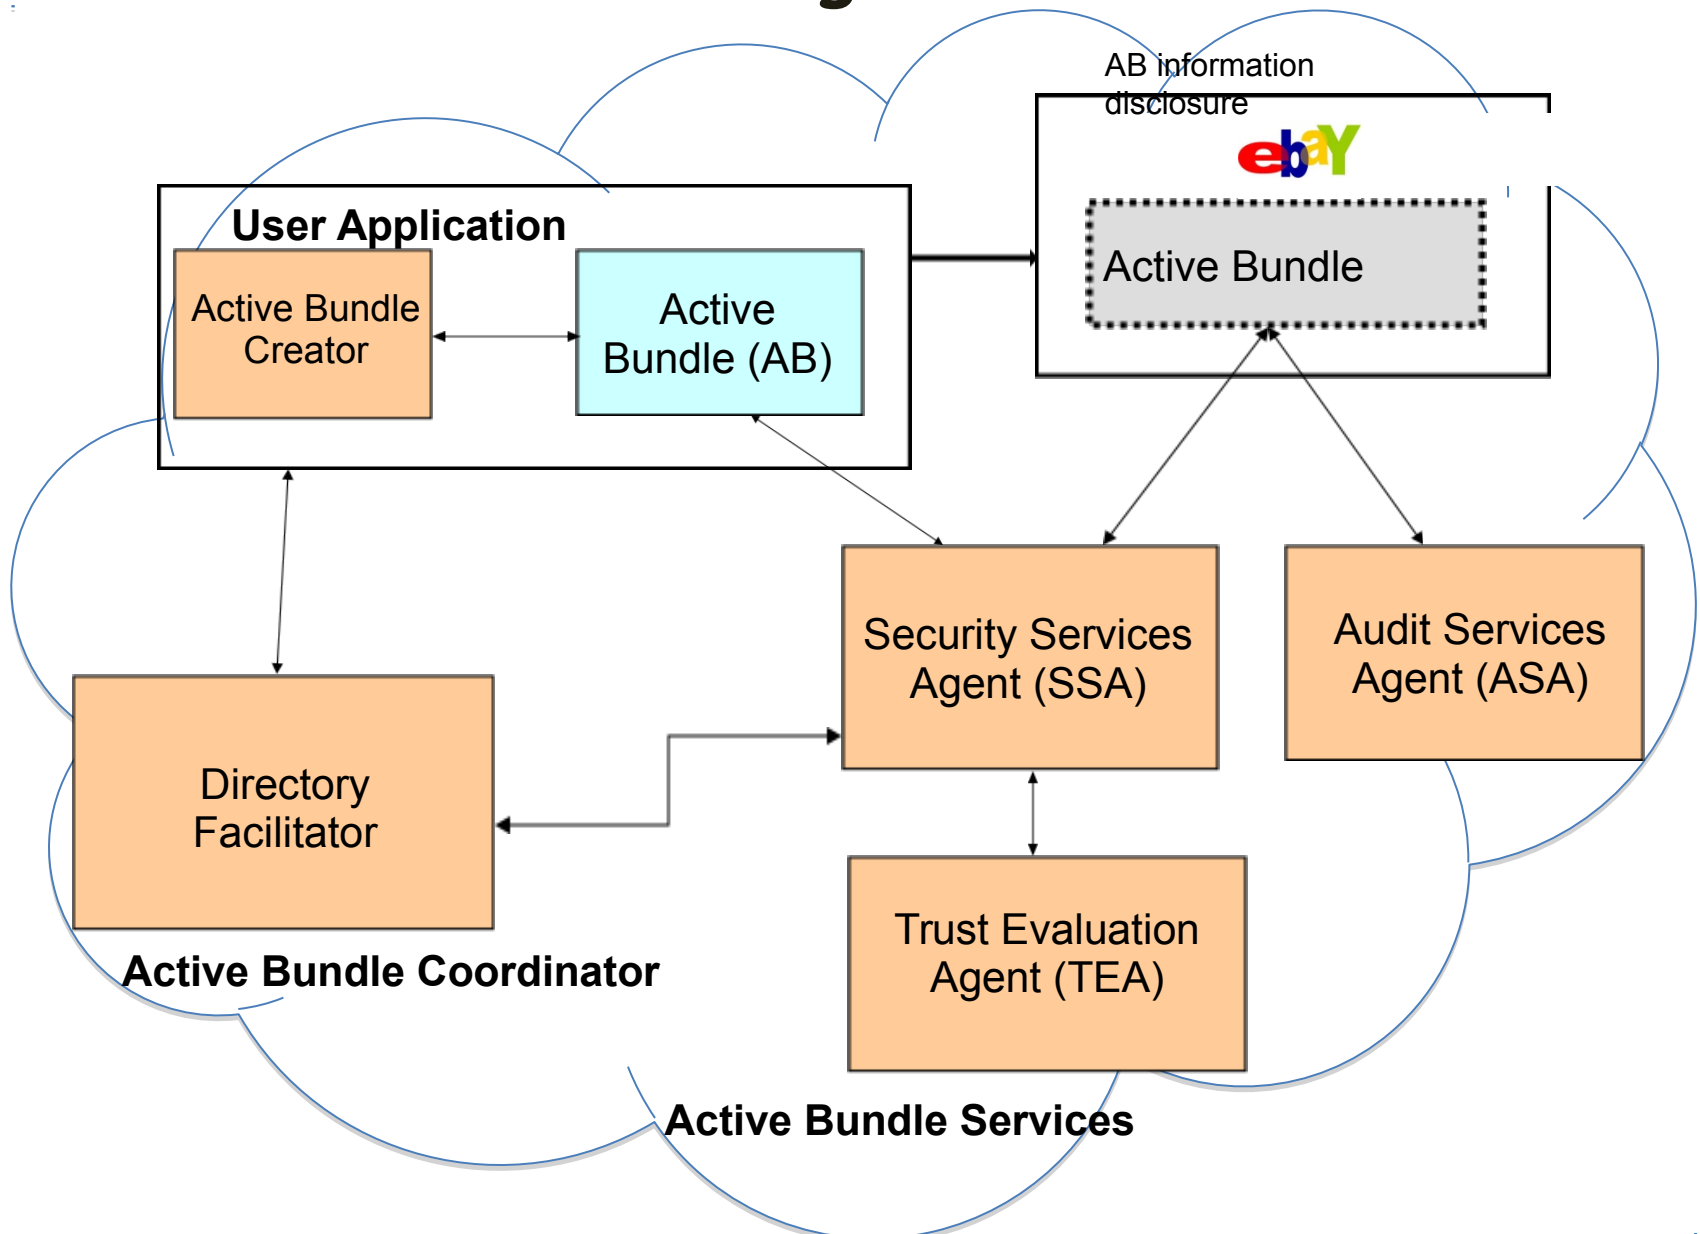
AB information disclosure

ebaY

User Application

Active Bundle Creator

Active Bundle (AB)

Active Bundle

Security Services Agent (SSA)

Audit Services Agent (ASA)

Directory Facilitator

Trust Evaluation Agent (TEA)

Active Bundle Coordinator

Active Bundle Services